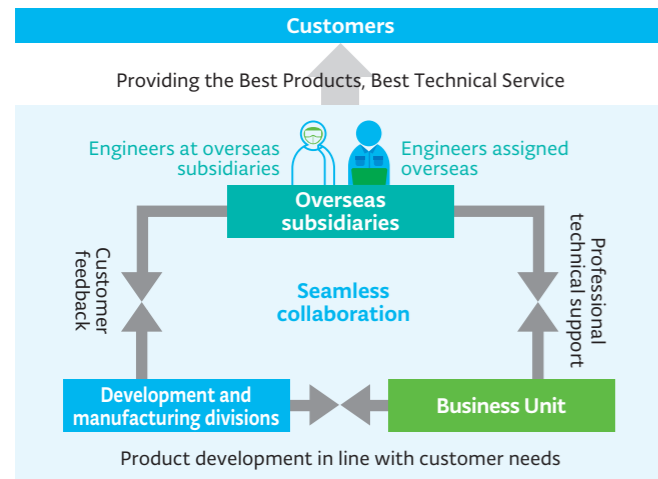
Customers

Providing the Best Products, Best Technical Service

Engineers at overseas subsidiaries

Engineers assigned overseas

Overseas subsidiaries

Customer feedback

Professional technical support

Seamless collaboration

Development and manufacturing divisions

Business Unit

Product development in line with customer needs